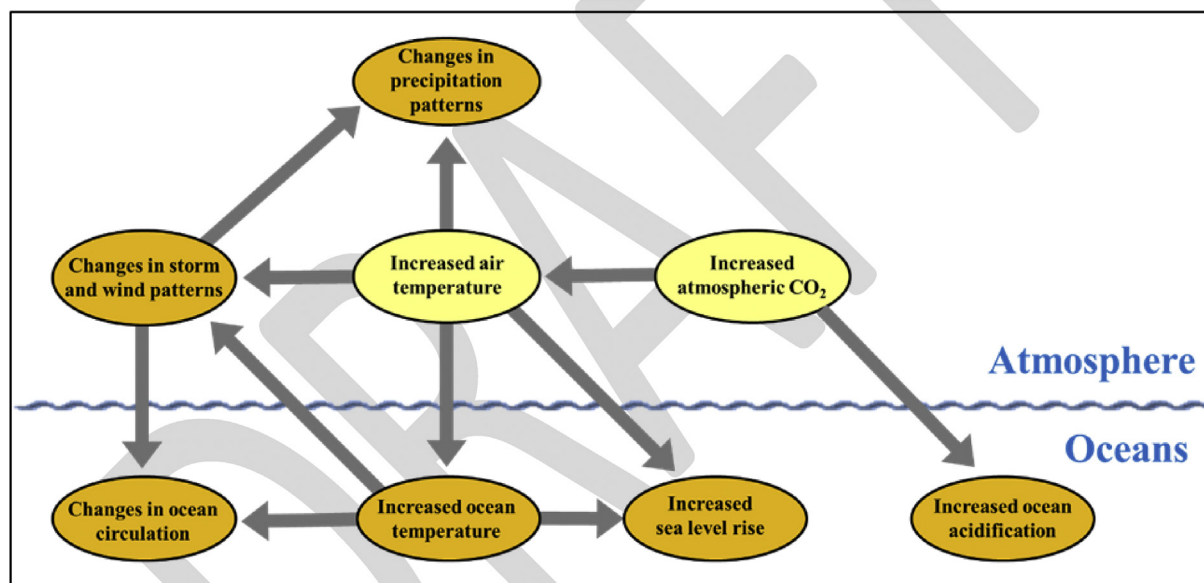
Changes in precipitation patterns

Changes in storm and wind patterns

Increased air temperature

Increased atmospheric $CO_2$

Atmosphere

Oceans

Changes in ocean circulation

Increased ocean temperature

Increased sea level rise

Increased ocean acidification

DRAFT